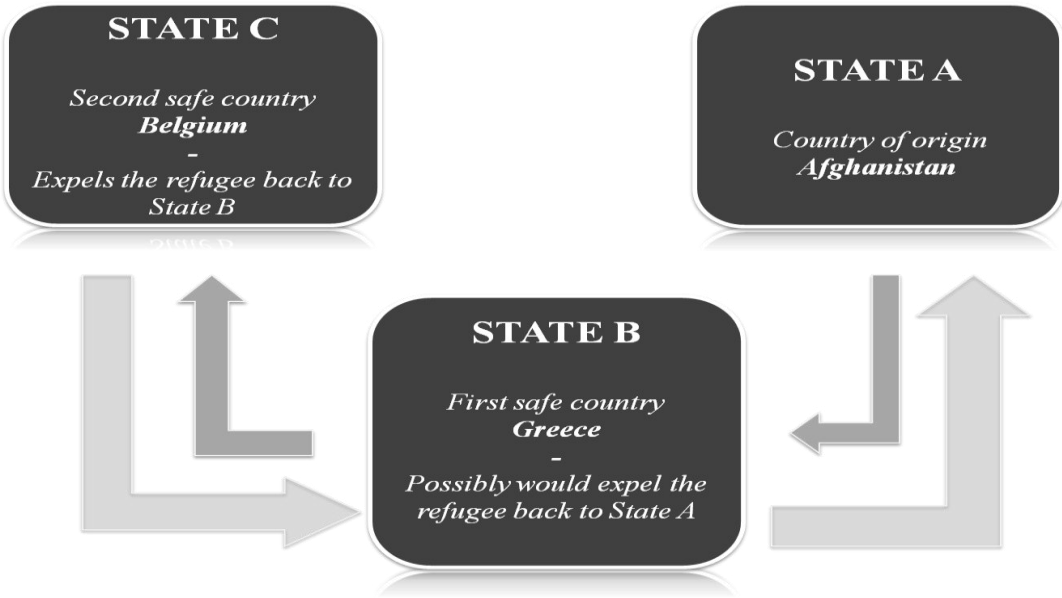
STATE C

Second safe country
**Belgium**
-
Expels the refugee back to State B

STATE A

Country of origin
**Afghanistan**

STATE B

First safe country
**Greece**
-
Possibly would expel the refugee back to State A